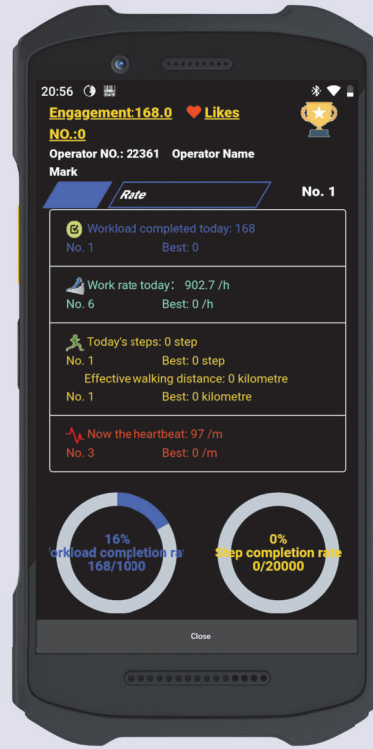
20:56

Engagement:168.0 Likes NO.:0

Operator NO.: 22361 Operator Name Mark

Rate

No. 1

Workload completed today: 168
No. 1 Best: 0

Work rate today: 902.7 /h
No. 6 Best: 0 /h

Today's steps: 0 step
No. 1 Best: 0 step
Effective walking distance: 0 kilometre
No. 1 Best: 0 kilometre

Now the heartbeat: 97 /m
No. 3 Best: 0 /m

16%
'orkload completion ra
168/1000

0%
Step completion rate
0/20000

Close